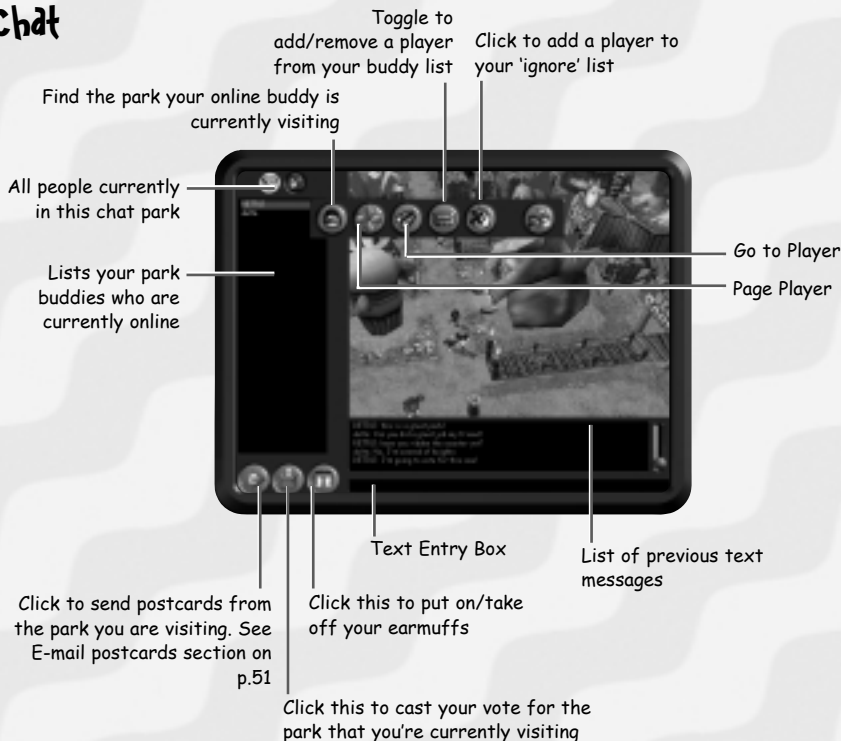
Chat

Toggle to add/remove a player from your buddy list

Click to add a player to your 'ignore' list

Find the park your online buddy is currently visiting

All people currently in this chat park

Lists your park buddies who are currently online

Go to Player

Page Player

Text Entry Box

List of previous text messages

Click to send postcards from the park you are visiting. See E-mail postcards section on p.51

Click this to put on/take off your earmuffs

Click this to cast your vote for the park that you're currently visiting